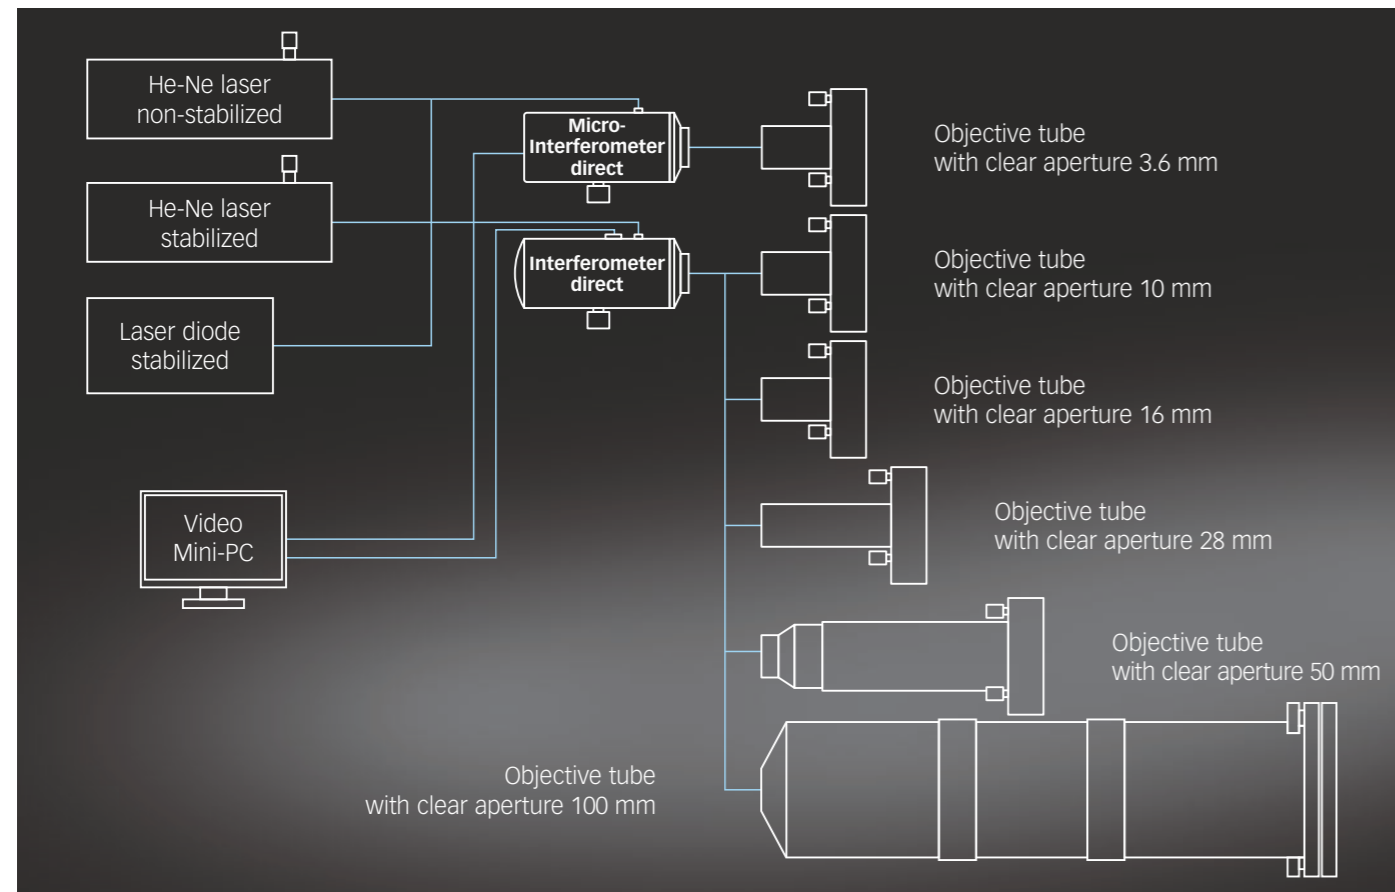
He-Ne laser
non-stabilized

He-Ne laser
stabilized

Laser diode
stabilized

Video
Mini-PC

Micro-
Interferometer
direct

Interferometer
direct

Objective tube
with clear aperture 3.6 mm

Objective tube
with clear aperture 10 mm

Objective tube
with clear aperture 16 mm

Objective tube
with clear aperture 28 mm

Objective tube
with clear aperture 50 mm

Objective tube
with clear aperture 100 mm